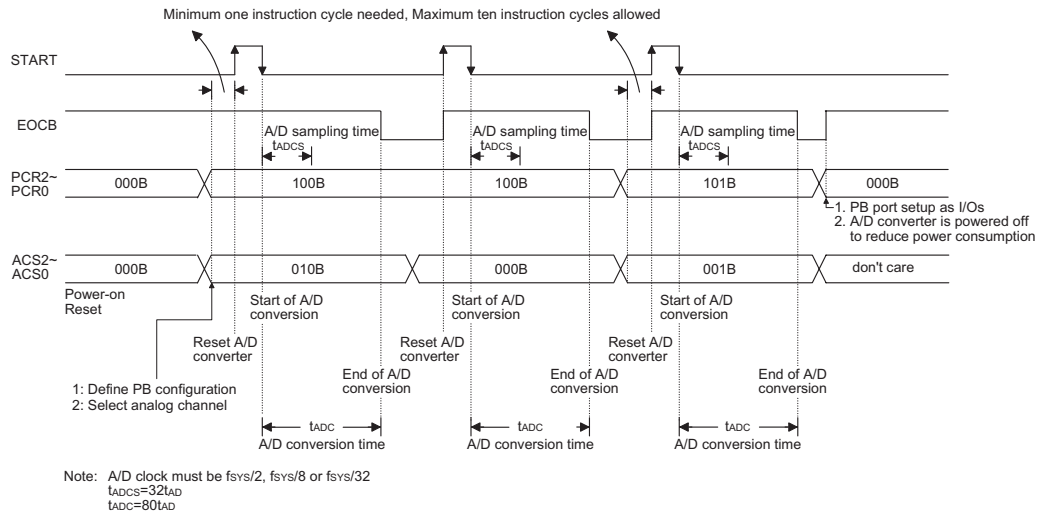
Minimum one instruction cycle needed, Maximum ten instruction cycles allowed

START

EOCB

A/D sampling time
$t_{ADCS}$

A/D sampling time
$t_{ADCS}$

A/D sampling time
$t_{ADCS}$

PCR2~
PCR0

000B

100B

100B

101B

000B

1. PB port setup as I/Os
2. A/D converter is powered off to reduce power consumption

ACS2~
ACS0

000B

010B

000B

001B

don't care

Power-on
Reset

Start of A/D
conversion

Start of A/D
conversion

Start of A/D
conversion

Reset A/D
converter

Reset A/D
converter

Reset A/D
converter

1: Define PB configuration
2: Select analog channel

End of A/D
conversion

End of A/D
conversion

End of A/D
conversion

$t_{ADC}$
A/D conversion time

$t_{ADC}$
A/D conversion time

$t_{ADC}$
A/D conversion time

Note: A/D clock must be $f_{SYS}/2$, $f_{SYS}/8$ or $f_{SYS}/32$
$t_{ADCS}=32t_{AD}$
$t_{ADC}=80t_{AD}$